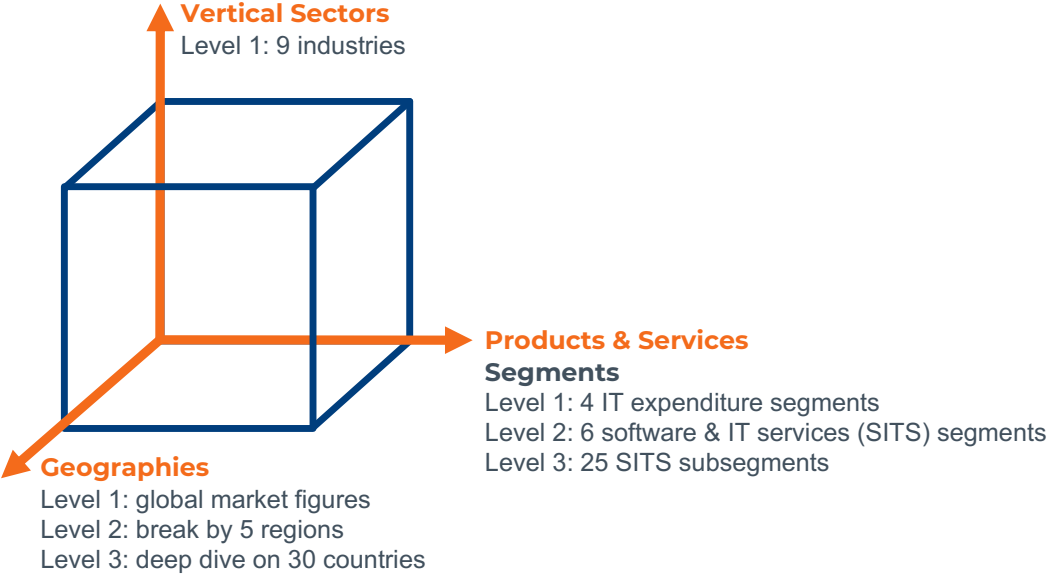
Vertical Sectors
Level 1: 9 industries

Products & Services
Segments
Level 1: 4 IT expenditure segments
Level 2: 6 software & IT services (SITS) segments
Level 3: 25 SITS subsegments

Geographies
Level 1: global market figures
Level 2: break by 5 regions
Level 3: deep dive on 30 countries